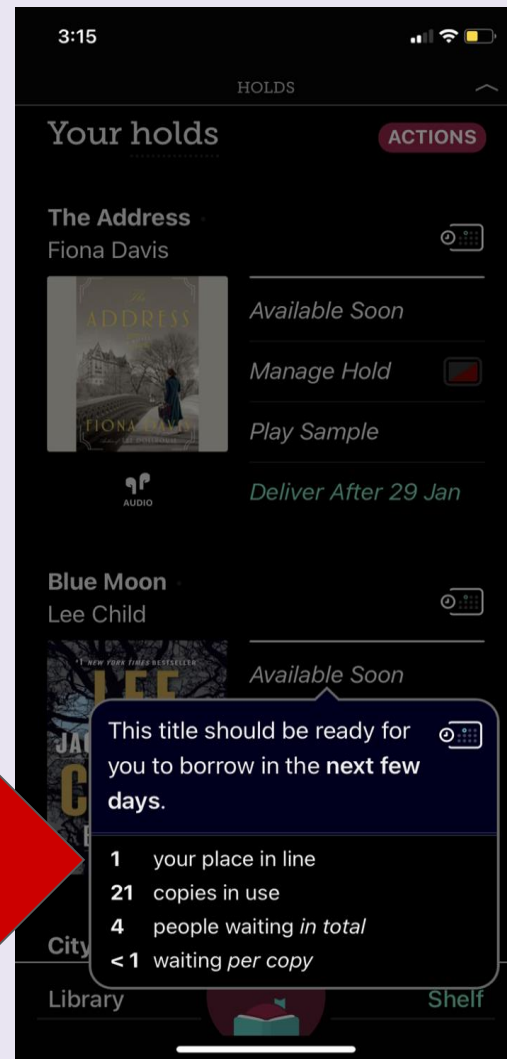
3:15

HOLDS

Your holds

ACTIONS

The Address
Fiona Davis

THE ADDRESS
FIONA DAVIS

AUDIO

Available Soon

Manage Hold

Play Sample

Deliver After 29 Jan

Blue Moon
Lee Child

#1 NEW YORK TIMES BESTSELLER
LEE
JA
C

Available Soon

This title should be ready for you to borrow in the **next few days**.

1 your place in line
21 copies in use
4 people waiting *in total*
< 1 waiting *per copy*

City

Library

Shelf